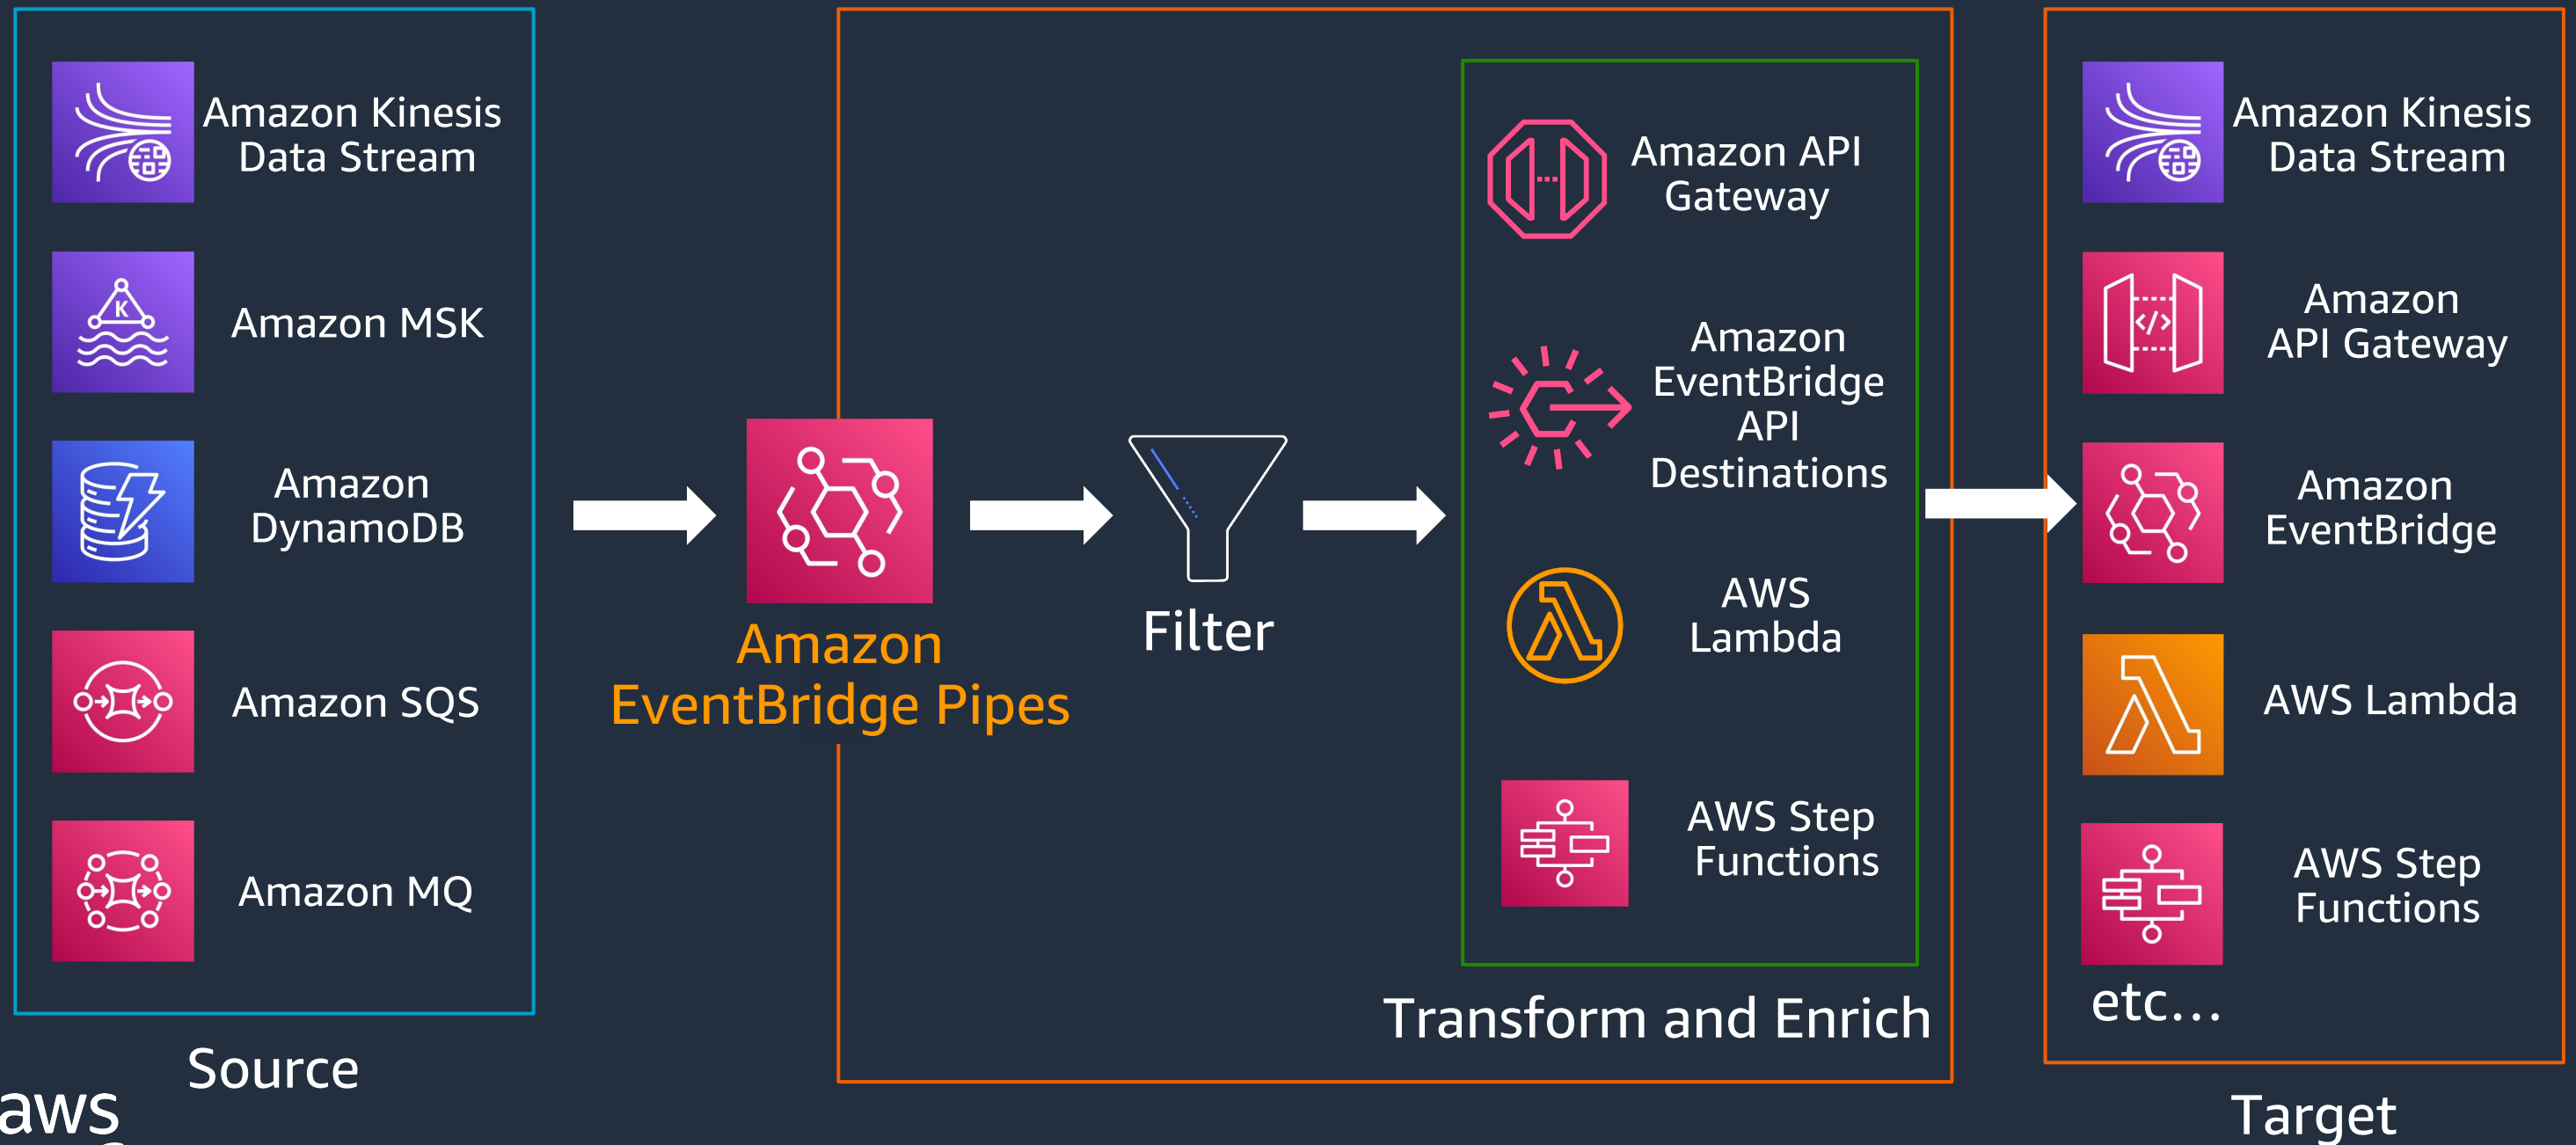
Amazon Kinesis Data Stream

Amazon MSK

Amazon DynamoDB

Amazon SQS

Amazon MQ

Source

Amazon EventBridge Pipes

Filter

Amazon API Gateway

Amazon EventBridge API Destinations

AWS Lambda

AWS Step Functions

Transform and Enrich

Amazon Kinesis Data Stream

Amazon API Gateway

Amazon EventBridge

AWS Lambda

AWS Step Functions

etc...

Target

aws